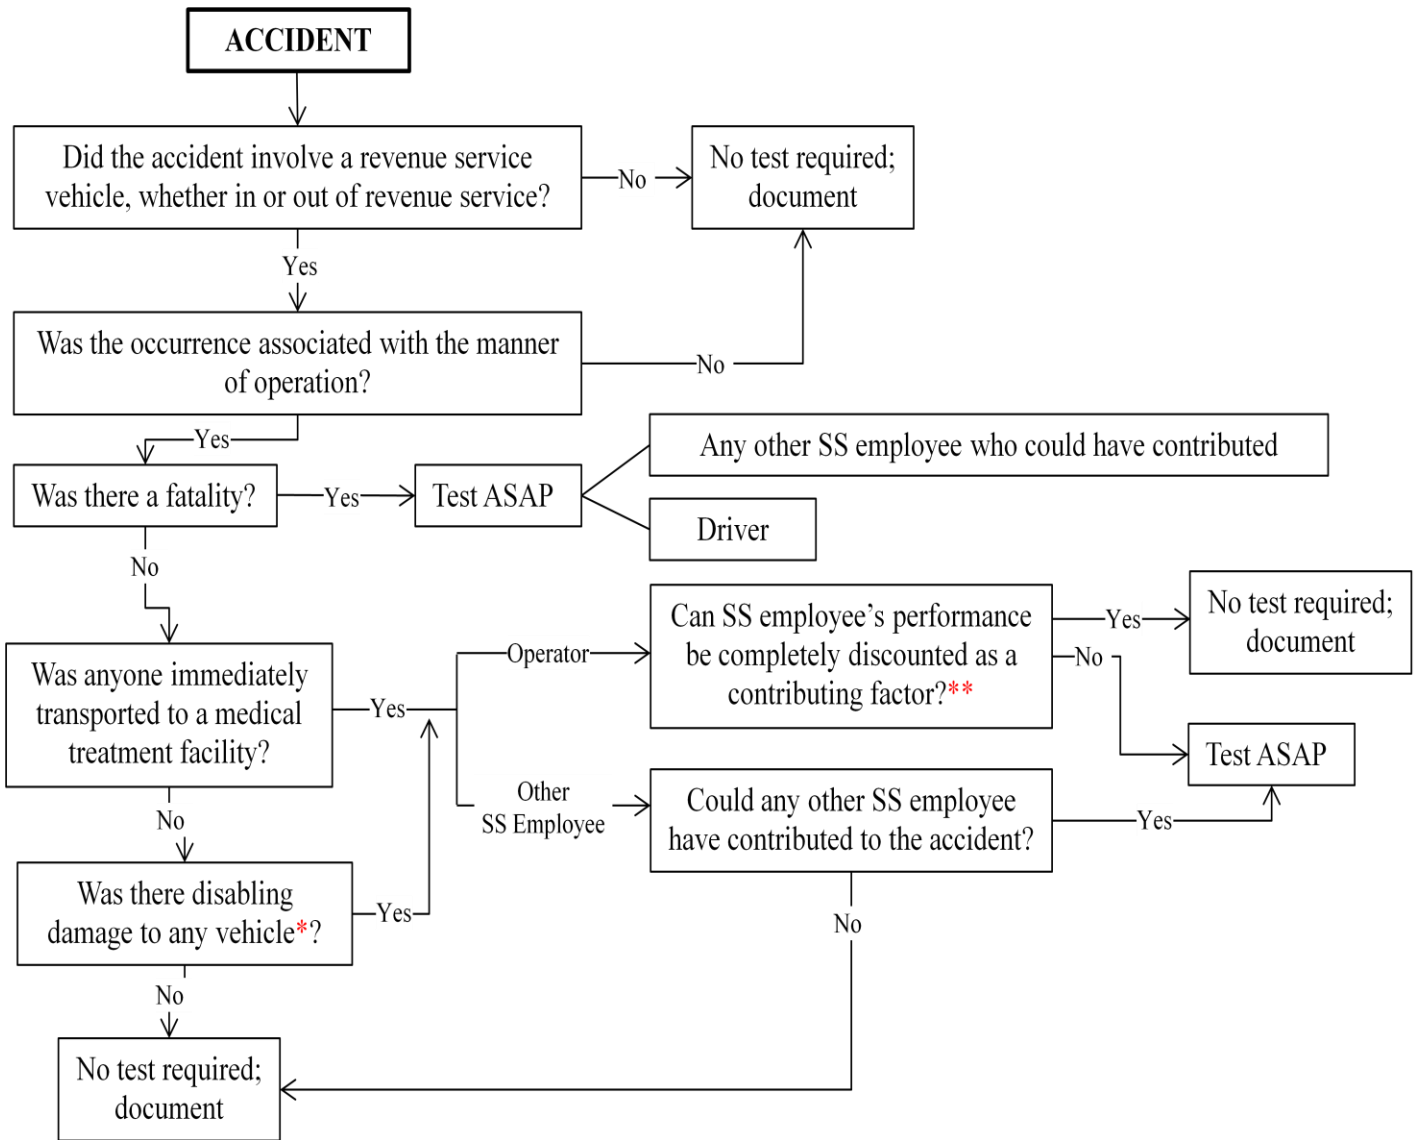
ACCIDENT

Did the accident involve a revenue service vehicle, whether in or out of revenue service?

No

No test required; document

Yes

Was the occurrence associated with the manner of operation?

No

Yes

Was there a fatality?

Yes

Test ASAP

Any other SS employee who could have contributed

Driver

No

Was anyone immediately transported to a medical treatment facility?

Yes

Operator

Can SS employee's performance be completely discounted as a contributing factor?**

Yes

No test required; document

No

Test ASAP

Other SS Employee

Could any other SS employee have contributed to the accident?

Yes

No

Was there disabling damage to any vehicle*?

Yes

No

No test required; document